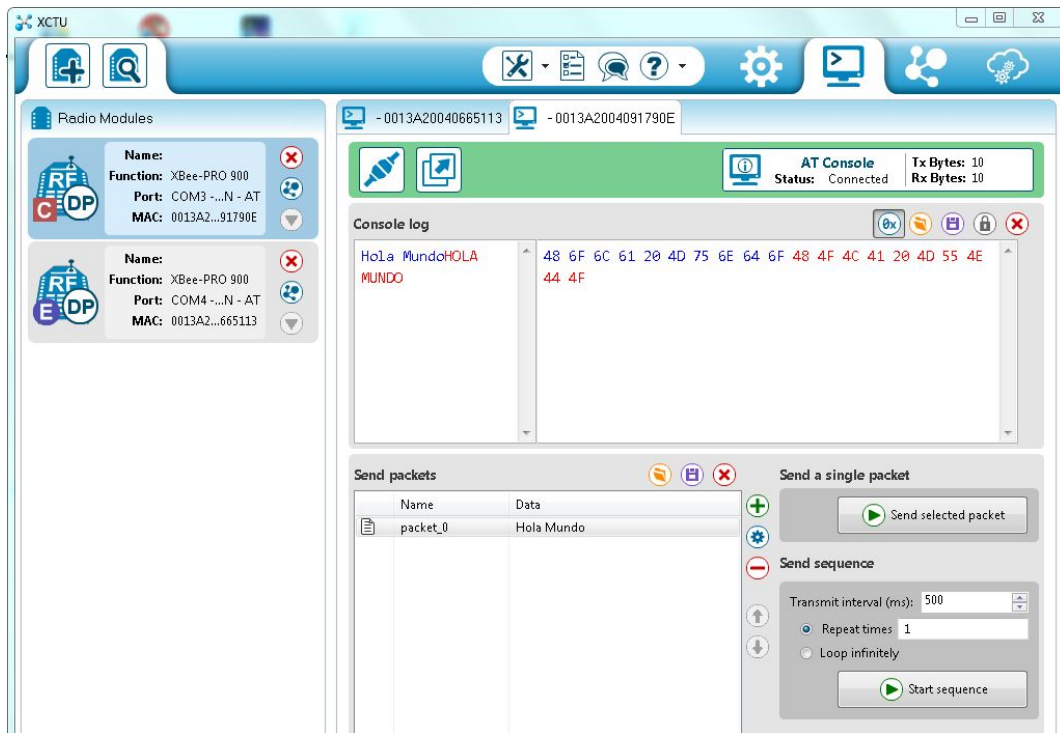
XCTU

Radio Modules

Name:
Function: XBee-PRO 900
Port: COM3 -...N - AT
MAC: 0013A2...91790E

Name:
Function: XBee-PRO 900
Port: COM4 -...N - AT
MAC: 0013A2...665113

- 0013A20040665113
- 0013A2004091790E

AT Console
Status: Connected
Tx Bytes: 10
Rx Bytes: 10

Console log

Hola MundoHOLA MUNDO

48 6F 6C 61 20 4D 75 6E 64 6F 48 4F 4C 41 20 4D 55 4E 44 4F

Send packets

| Name | Data |
|---|---|
| packet_0 | Hola Mundo |

Send a single packet

Send selected packet

Send sequence

Transmit interval (ms): 500

Repeat times 1

Loop infinitely

Start sequence